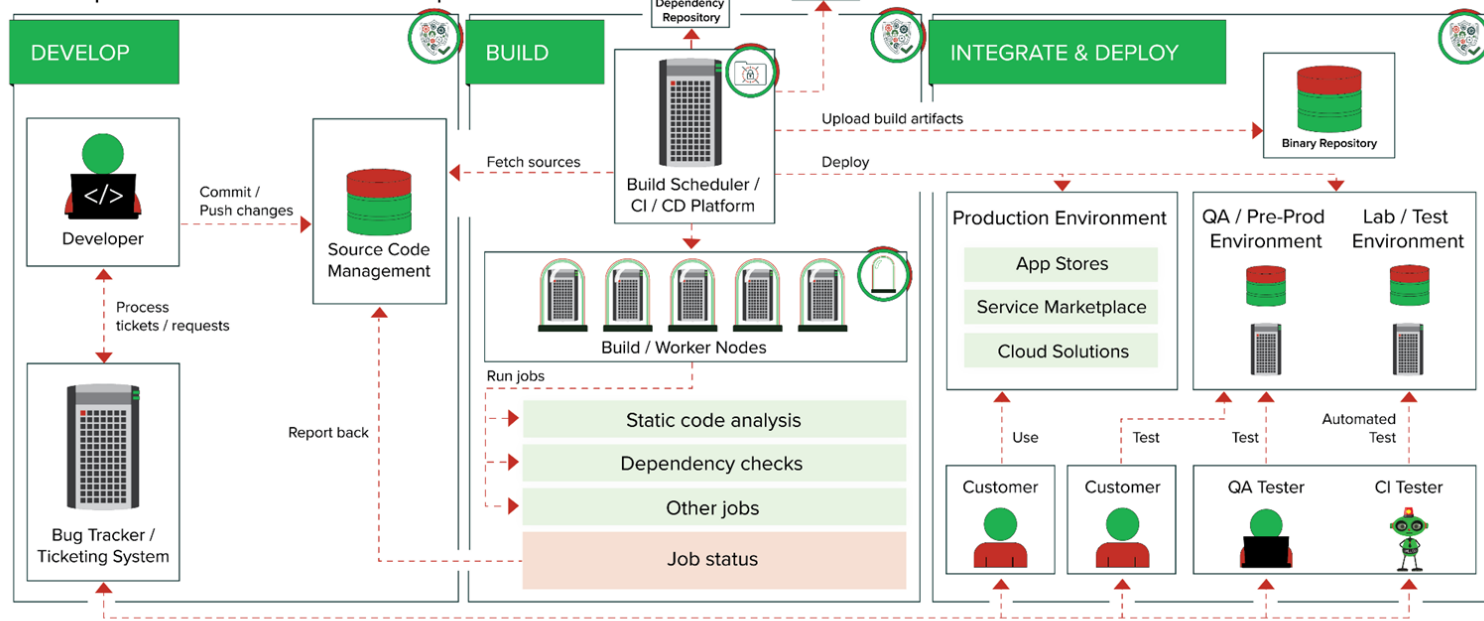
Dependency Repository

DEVELOP

BUILD

INTEGRATE & DEPLOY

</>

Developer

Commit / Push changes

Source Code Management

Fetch sources

Build Scheduler / CI / CD Platform

Upload build artifacts

Binary Repository

Deploy

Process tickets / requests

Build / Worker Nodes

Run jobs

Static code analysis

Dependency checks

Other jobs

Job status

Report back

Bug Tracker / Ticketing System

Production Environment

App Stores

Service Marketplace

Cloud Solutions

QA / Pre-Prod Environment

Lab / Test Environment

Use

Test

Test

Automated Test

Customer

Customer

QA Tester

CI Tester